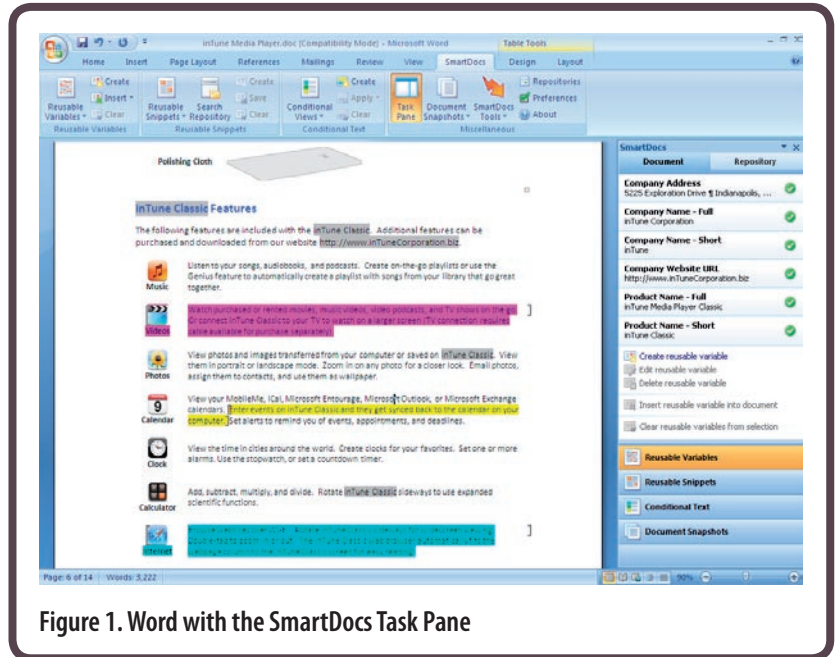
inTune Media Player.doc [Compatibility Mode] - Microsoft Word

Table Tools

Home Insert Page Layout References Mailings Review View SmartDocs Design Layout

Reusable Variables Create Insert Clear Reusable Variables

Reusable Snippets Search Repository Create Save Clear Reusable Snippets

Conditional Views Create Apply Clear Conditional Text

Task Pane Document Snapshots SmartDocs Tools Repositories Preferences About Miscellaneous

Polishing Cloth

inTune Classic Features

The following features are included with the inTune Classic. Additional features can be purchased and downloaded from our website http://www.inTuneCorporation.biz.

Music

Listen to your songs, audiobooks, and podcasts. Create on-the-go playlists or use the Genius feature to automatically create a playlist with songs from your library that go great together.

Videos

Watch purchased or rented movies, music videos, video podcasts, and TV shows on the go. Or connect inTune Classic to your TV to watch on a larger screen (TV connection required; cable available for purchase separately).

Photos

View photos and images transferred from your computer or saved on inTune Classic. View them in portrait or landscape mode. Zoom in on any photo for a closer look. Email photos, assign them to contacts, and use them as wallpaper.

Calendar

View your MobileMe, iCal, Microsoft Entourage, Microsoft Outlook, or Microsoft Exchange calendars. Enter events on inTune Classic and they get synced back to the calendar on your computer. Set alerts to remind you of events, appointments, and deadlines.

Clock

View the time in cities around the world. Create clocks for your favorites. Set one or more alarms. Use the stopwatch, or set a countdown timer.

Calculator

Add, subtract, multiply, and divide. Rotate inTune Classic sideways to use expanded scientific functions.

Internet

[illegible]

Page: 6 of 14 Words: 3,222

90%

SmartDocs

Document Repository

Company Address
5225 Exploration Drive ¶ Indianapolis, ...

Company Name - Full
inTune Corporation

Company Name - Short
inTune

Company Website URL
http://www.inTuneCorporation.biz

Product Name - Full
inTune Media Player Classic

Product Name - Short
inTune Classic

Create reusable variable
Edit reusable variable
Delete reusable variable
Insert reusable variable into document
Clear reusable variables from selection

Reusable Variables
Reusable Snippets
Conditional Text
Document Snapshots

Figure 1. Word with the SmartDocs Task Pane